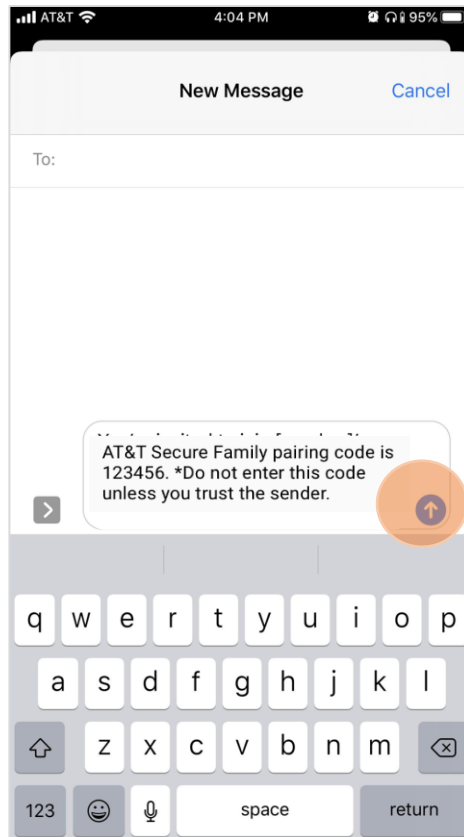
AT&T 4:04 PM 95%

New Message Cancel

To:

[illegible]

AT&T Secure Family pairing code is 123456. *Do not enter this code unless you trust the sender.

q w e r t y u i o p
a s d f g h j k l
z x c v b n m
123 space return